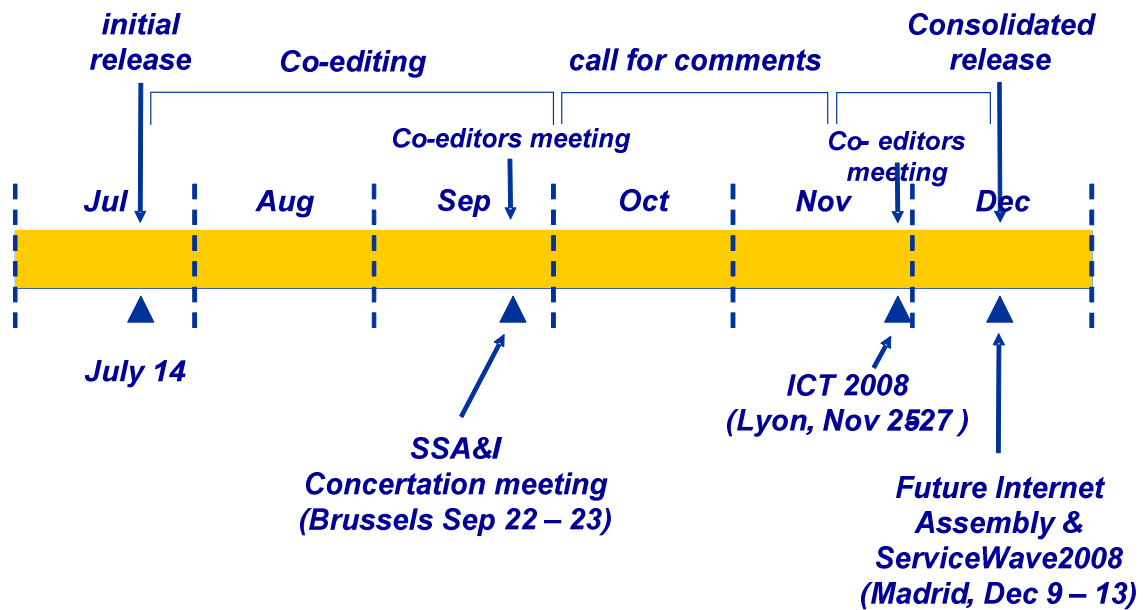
initial release

Co-editing

call for comments

Consolidated release

Co-editors meeting

Co- editors meeting

Jul

Aug

Sep

Oct

Nov

Dec

July 14

SSA&I Concertation meeting (Brussels Sep 22 – 23)

ICT 2008 (Lyon, Nov 25-27 )

Future Internet Assembly & ServiceWave2008 (Madrid, Dec 9 – 13)